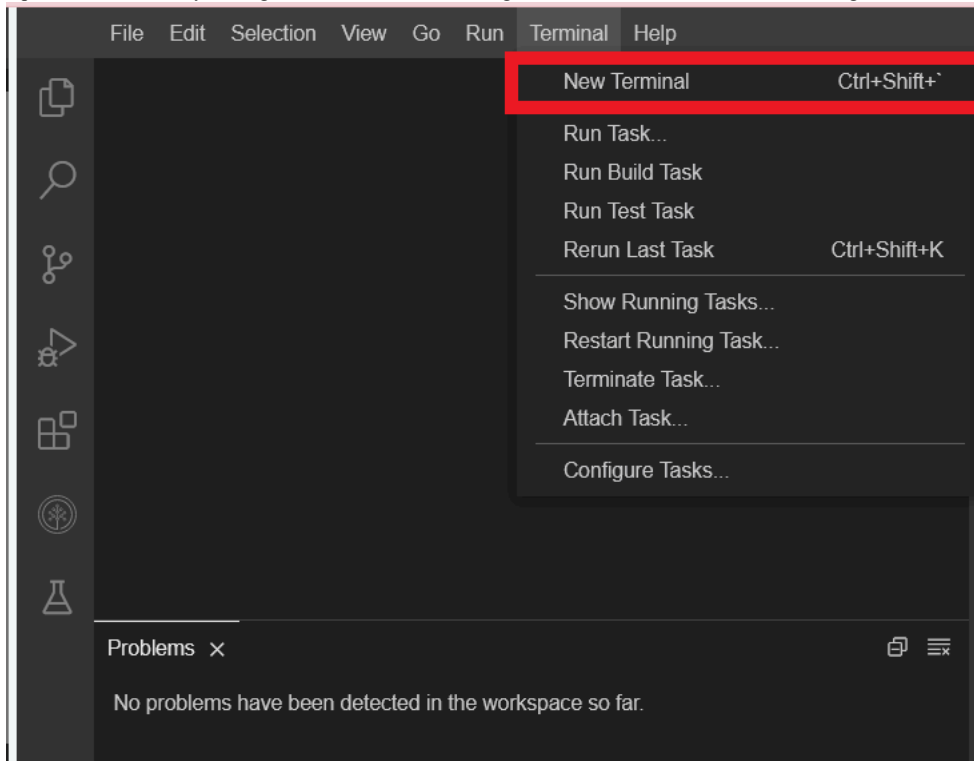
File Edit Selection View Go Run Terminal Help

New Terminal Ctrl+Shift+`

Run Task...
Run Build Task
Run Test Task
Rerun Last Task Ctrl+Shift+K

Show Running Tasks...
Restart Running Task...
Terminate Task...
Attach Task...

Configure Tasks...

Problems ×

No problems have been detected in the workspace so far.